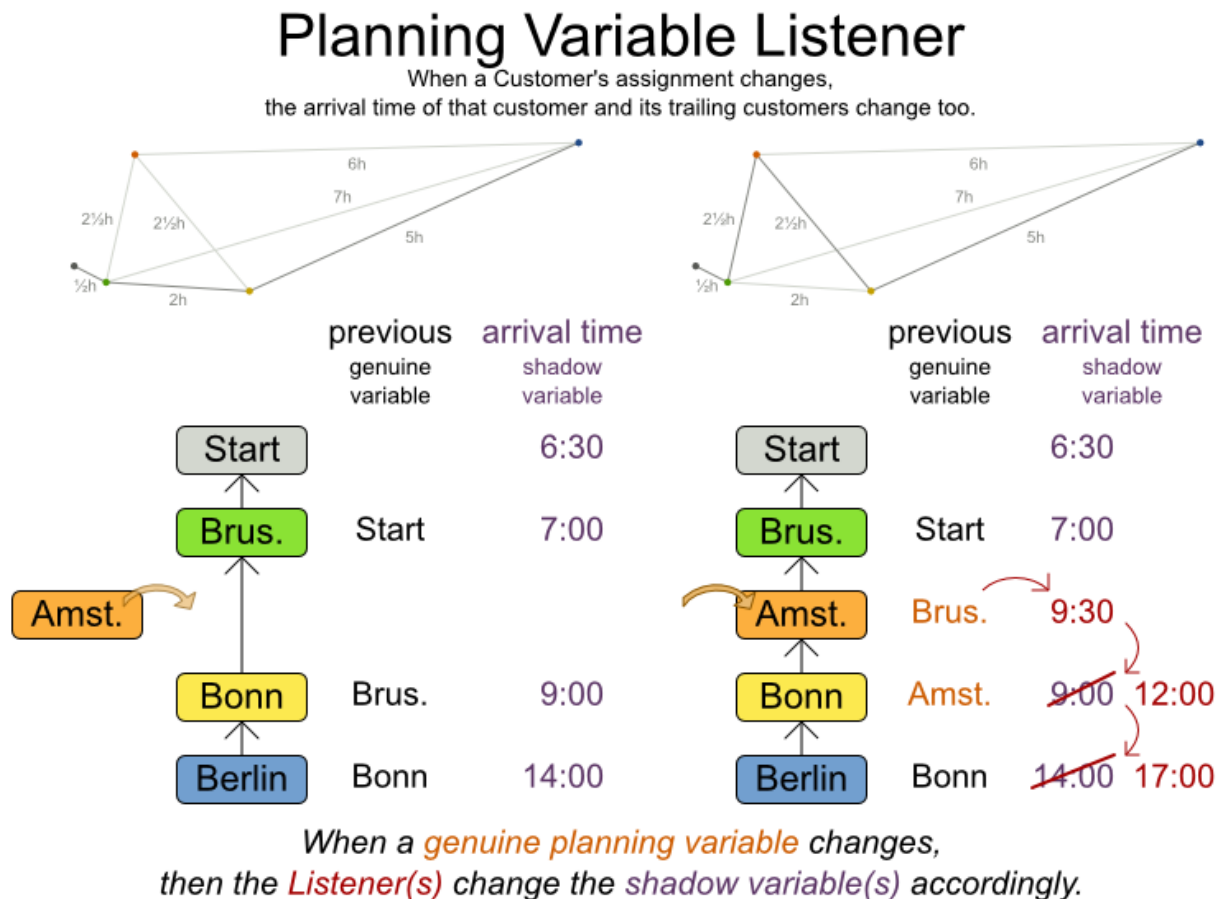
Planning Variable Listener

When a Customer's assignment changes, the arrival time of that customer and its trailing customers change too.

6h
7h
2½h
2½h
5h
½h
2h

6h
7h
2½h
2½h
5h
½h
2h

| | previous genuine variable | arrival time shadow variable |
|---|---|---|
| Start | | 6:30 |
| Brus. | Start | 7:00 |
| Amst. | | |
| Bonn | Brus. | 9:00 |
| Berlin | Bonn | 14:00 |

| | previous genuine variable | arrival time shadow variable |
|---|---|---|
| Start | | 6:30 |
| Brus. | Start | 7:00 |
| Amst. | Brus. | 9:30 |
| Bonn | Amst. | 9:00 12:00 |
| Berlin | Bonn | 14:00 17:00 |

When a genuine planning variable changes, then the Listener(s) change the shadow variable(s) accordingly.